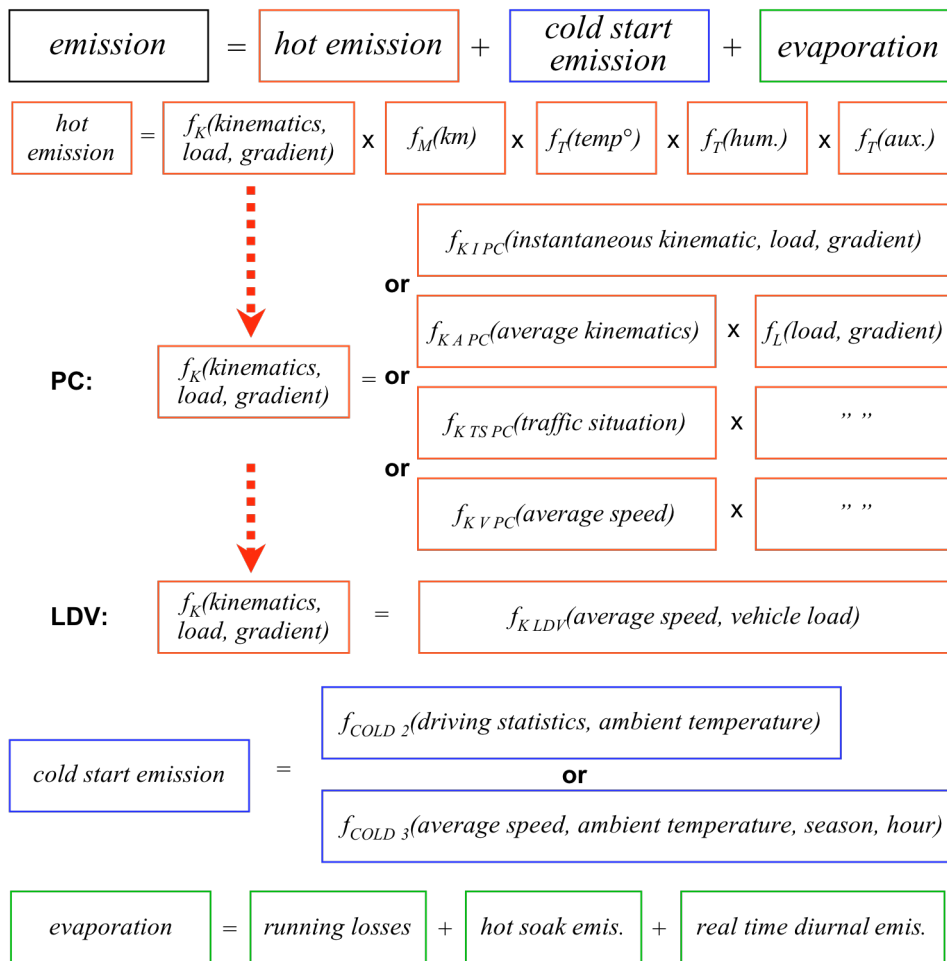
emission = hot emission + cold start emission + evaporation

hot emission = $f_K$(kinematics, load, gradient) x $f_M$(km) x $f_T$(temp°) x $f_T$(hum.) x $f_T$(aux.)

$f_{K\ I\ PC}$(instantaneous kinematic, load, gradient)

or

PC: $f_K$(kinematics, load, gradient) = or $f_{K\ A\ PC}$(average kinematics) x $f_L$(load, gradient)

$f_{K\ TS\ PC}$(traffic situation) x " "

or

$f_{K\ V\ PC}$(average speed) x " "

LDV: $f_K$(kinematics, load, gradient) = $f_{K\ LDV}$(average speed, vehicle load)

cold start emission = $f_{COLD\ 2}$(driving statistics, ambient temperature)

or

$f_{COLD\ 3}$(average speed, ambient temperature, season, hour)

evaporation = running losses + hot soak emis. + real time diurnal emis.